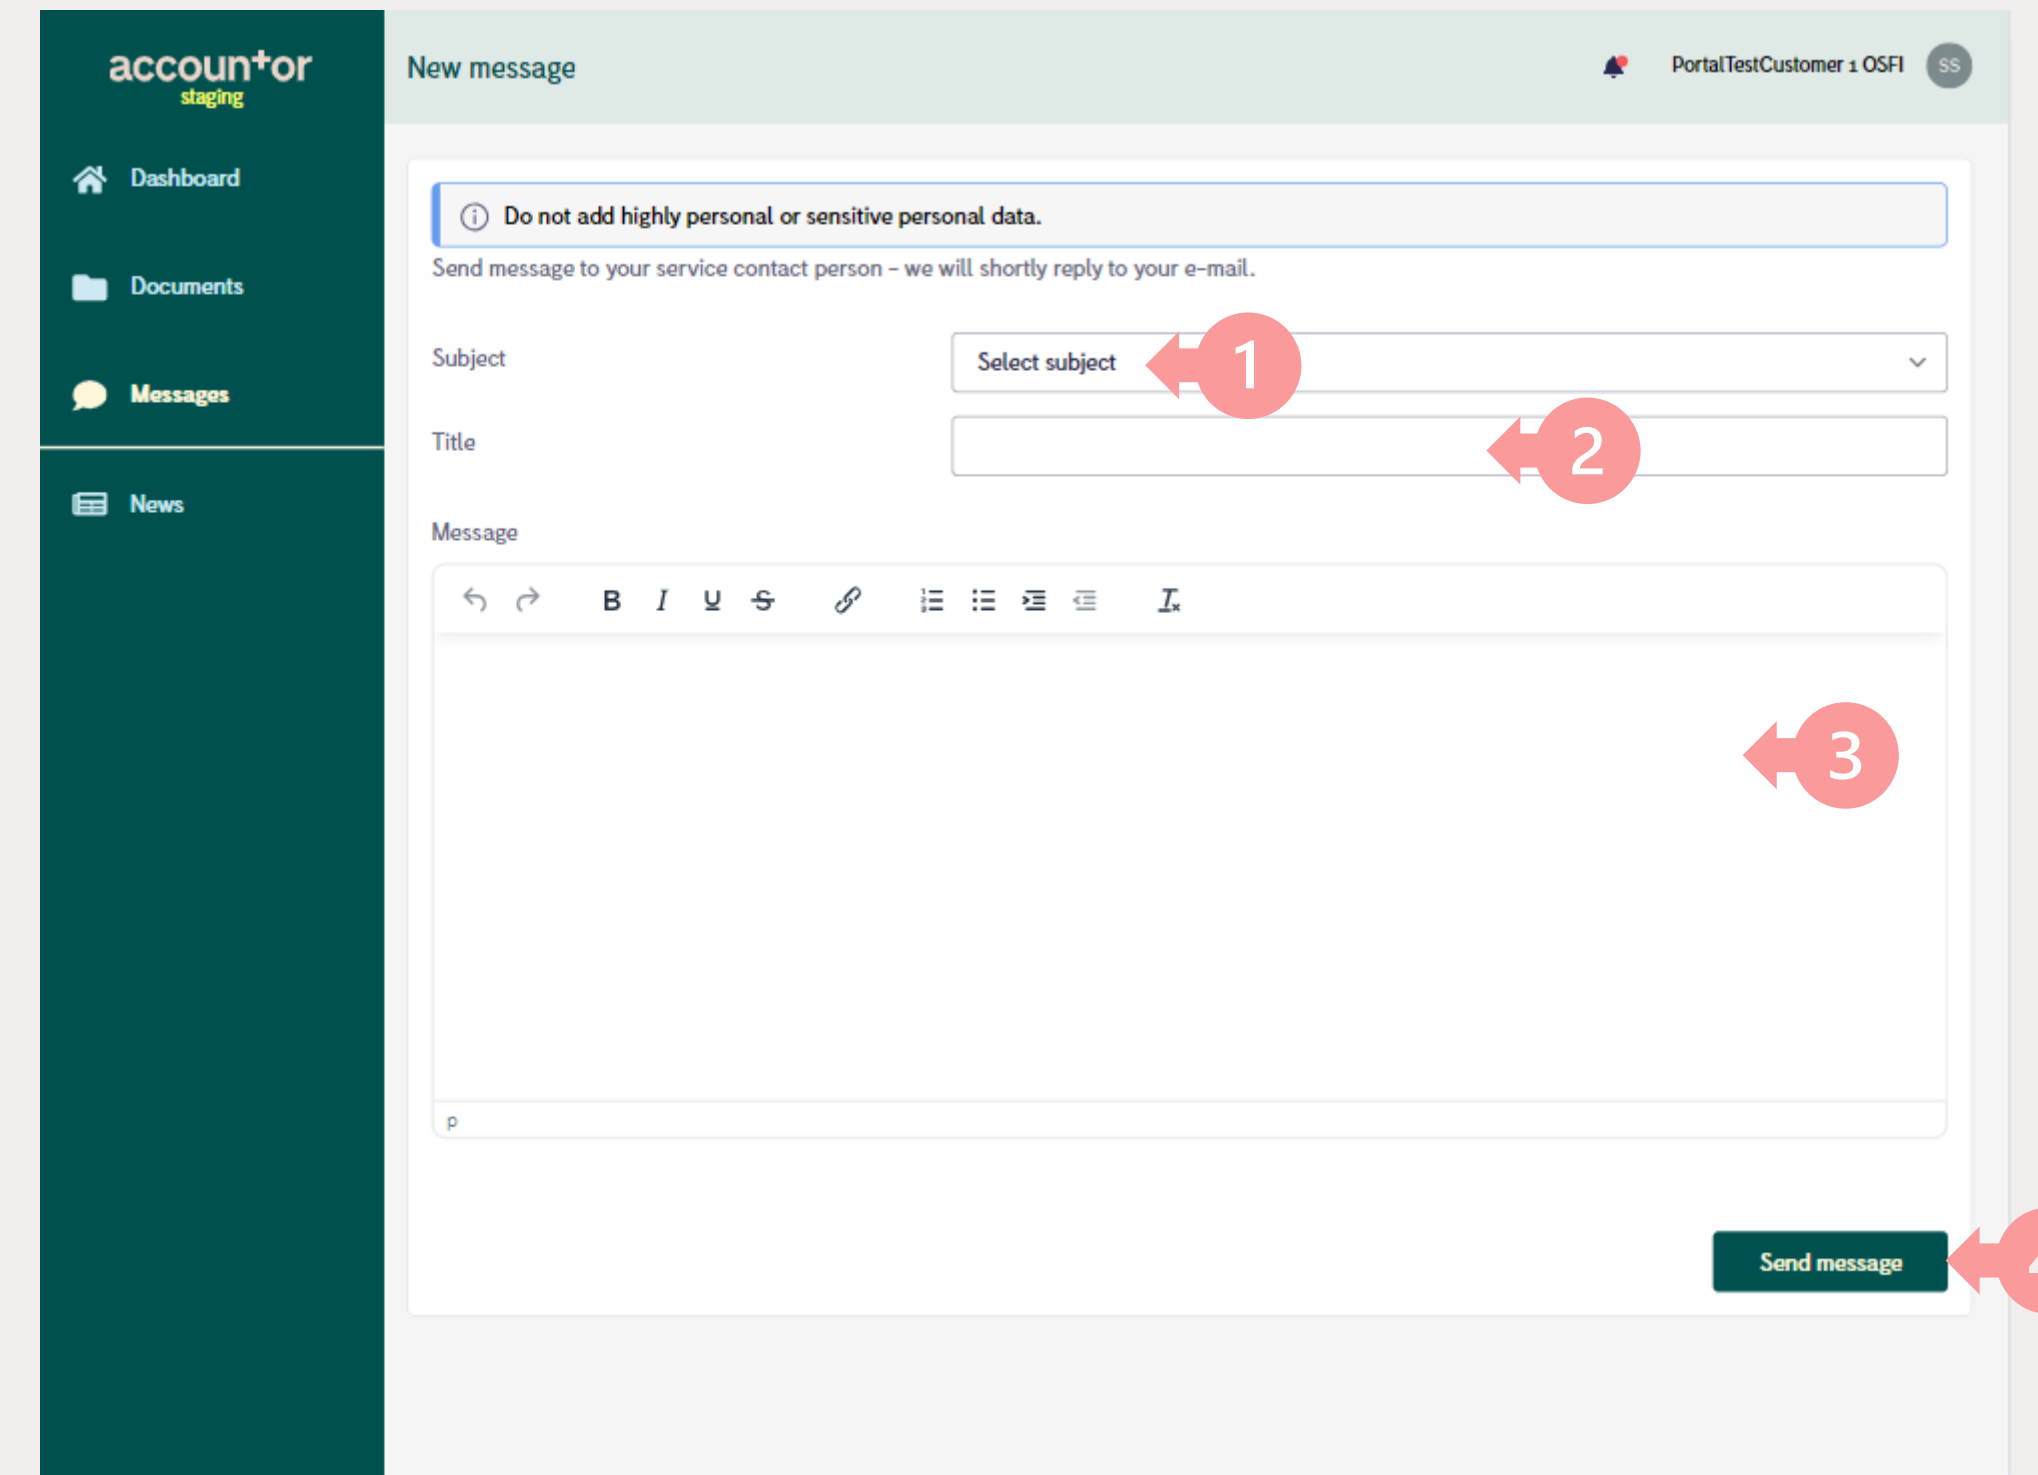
accountor
staging

Dashboard

Documents

Messages

News

New message

PortalTestCustomer 1 OSFI SS

Do not add highly personal or sensitive personal data.

Send message to your service contact person – we will shortly reply to your e-mail.

Subject Select subject 1

Title 2

Message

B I U S

3

p

Send message